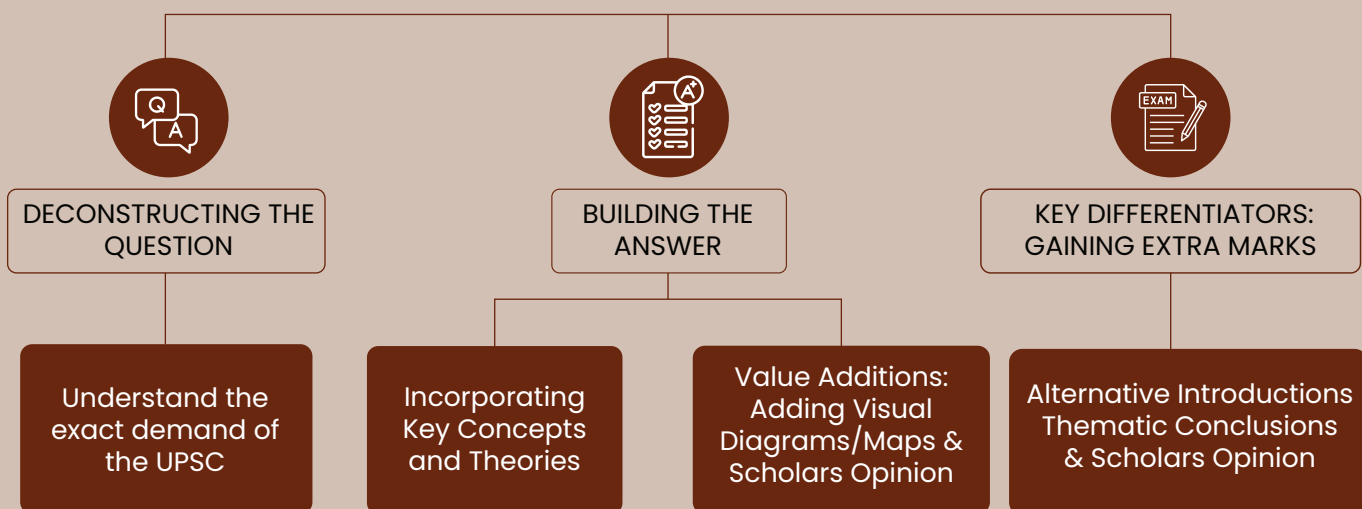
Q A

A+

EXAM

DECONSTRUCTING THE QUESTION

BUILDING THE ANSWER

KEY DIFFERENTIATORS: GAINING EXTRA MARKS

Understand the exact demand of the UPSC

Incorporating Key Concepts and Theories

Value Additions: Adding Visual Diagrams/Maps & Scholars Opinion

Alternative Introductions Thematic Conclusions & Scholars Opinion